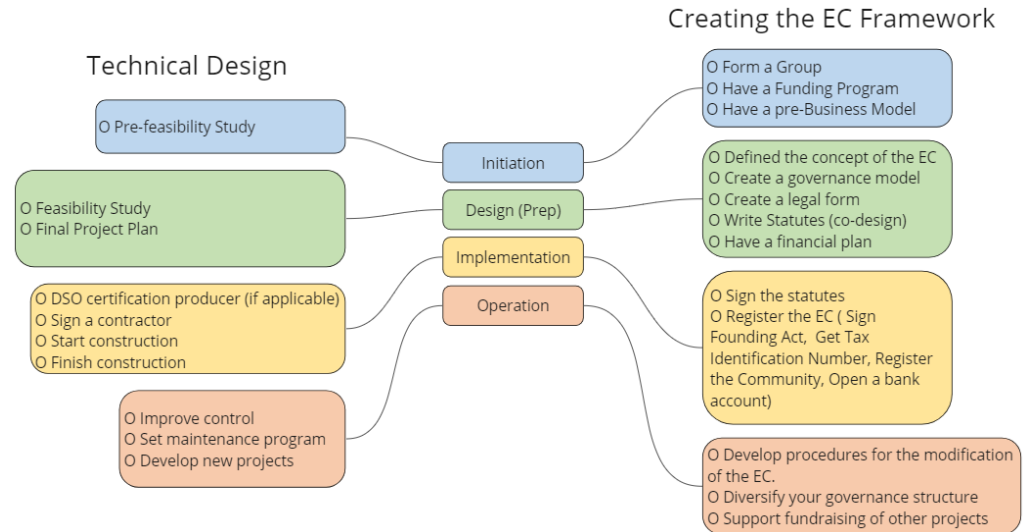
Creating the EC Framework

Technical Design

O Form a Group
O Have a Funding Program
O Have a pre-Business Model

O Pre-feasibility Study

Initiation

O Defined the concept of the EC
O Create a governance model
O Create a legal form
O Write Statutes (co-design)
O Have a financial plan

O Feasibility Study
O Final Project Plan

Design (Prep)

Implementation

O DSO certification producer (if applicable)
O Sign a contractor
O Start construction
O Finish construction

Operation

O Sign the statutes
O Register the EC ( Sign Founding Act, Get Tax Identification Number, Register the Community, Open a bank account)

O Improve control
O Set maintenance program
O Develop new projects

O Develop procedures for the modification of the EC.
O Diversify your governance structure
O Support fundraising of other projects